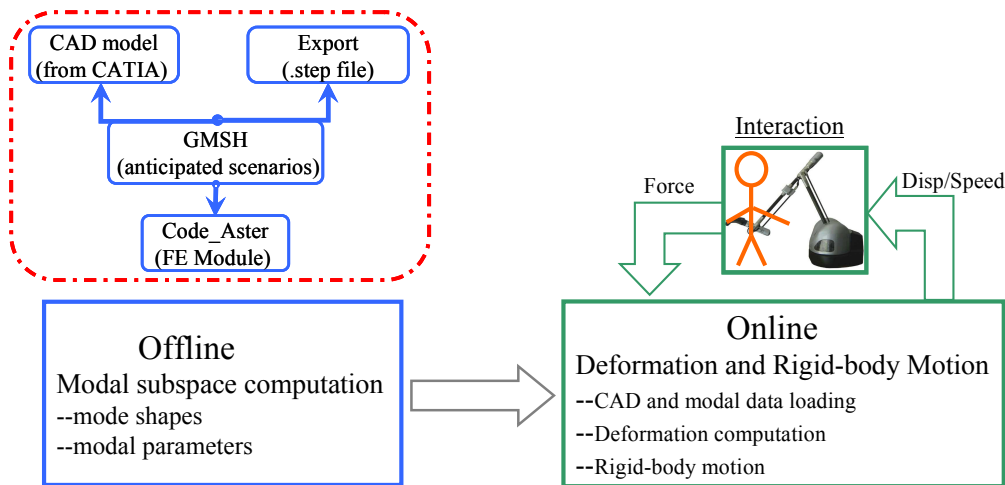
CAD model (from CATIA)

Export (.step file)

GMSH (anticipated scenarios)

Code_Aster (FE Module)

Offline

Modal subspace computation

--mode shapes

--modal parameters

Interaction

Force

Disp/Speed

Online

Deformation and Rigid-body Motion

--CAD and modal data loading

--Deformation computation

--Rigid-body motion